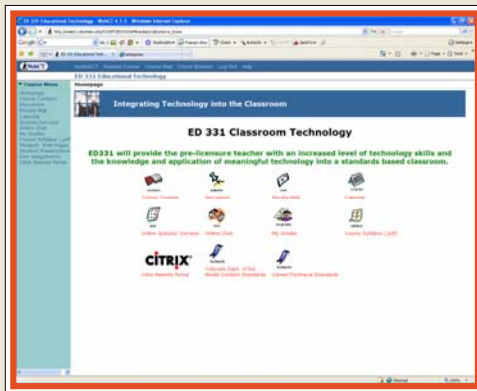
ED 331 Educational Technology - WebCT 4.1.5 - Windows Internet Explorer

WebCT

myWebCT Resume Course Course Map Check Browser Log Out Help

ED 331 Educational Technology

Course Menu

Homepage

Integrating Technology into the Classroom

ED 331 Classroom Technology

ED331 will provide the pre-licensure teacher with an increased level of technology skills and the knowledge and application of meaningful technology into a standards based classroom.

Course Content

Discussion

Private Mail

Calendar

Online Quizzes/ Surveys

Online Chat

My Grades

Course Syllabus (.pdf)

CITRIX

Citrix Remote Portal

Colorado Dept. of Ed. Model Content Standards

Career/Technical Standards

Internet

100%